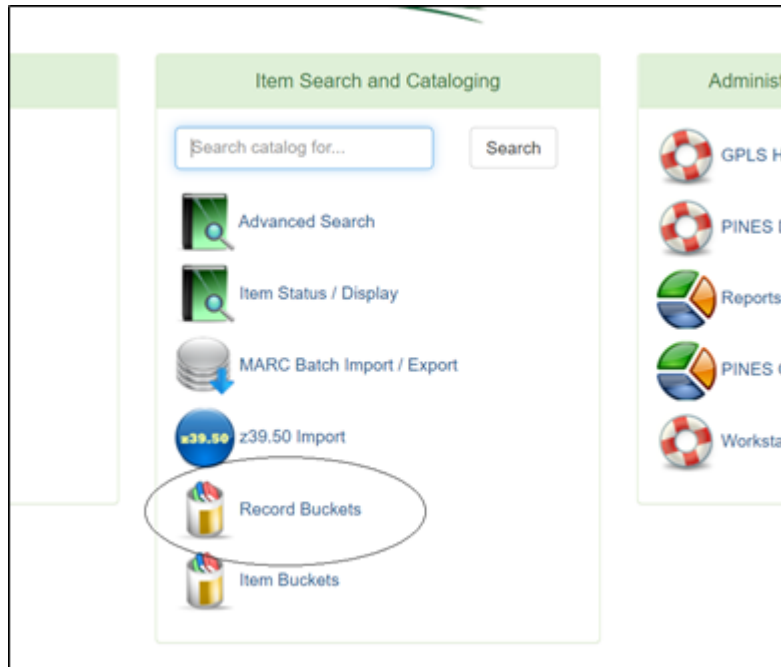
Item Search and Cataloging

Search catalog for...

Search

Advanced Search

Item Status / Display

MARC Batch Import / Export

z39.50

z39.50 Import

Record Buckets

Item Buckets

Administ

GPLS H

PINES I

Reports

PINES C

Worksta